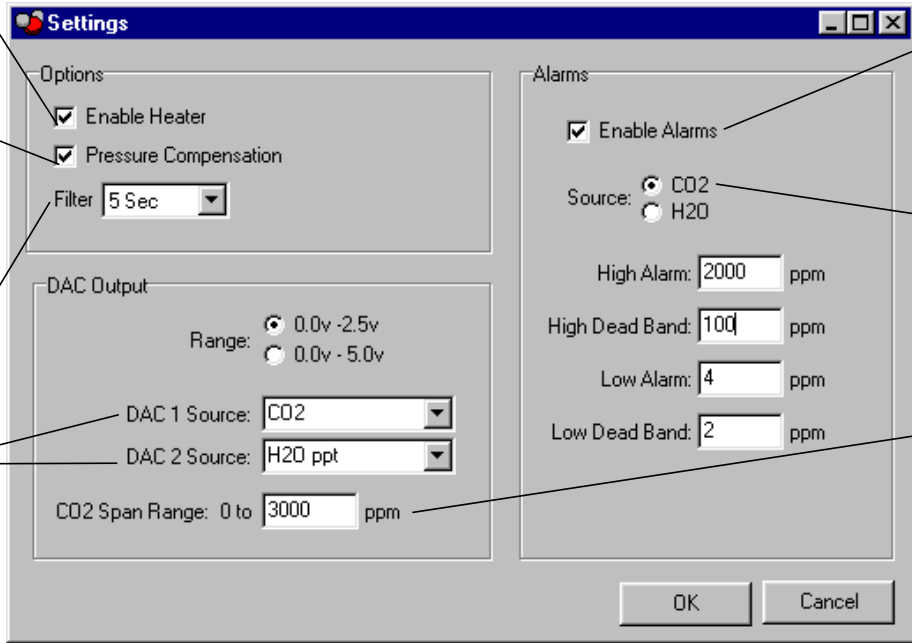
Settings

Options

Enable Heater

Pressure Compensation

Filter 5 Sec

DAC Output

Range: 0.0v -2.5v
0.0v - 5.0v

DAC 1 Source: CO2

DAC 2 Source: H2O ppt

CO2 Span Range: 0 to 3000 ppm

Alarms

Enable Alarms

Source: CO2
H2O

High Alarm: 2000 ppm

High Dead Band: 100 ppm

Low Alarm: 4 ppm

Low Dead Band: 2 ppm

OK

Cancel